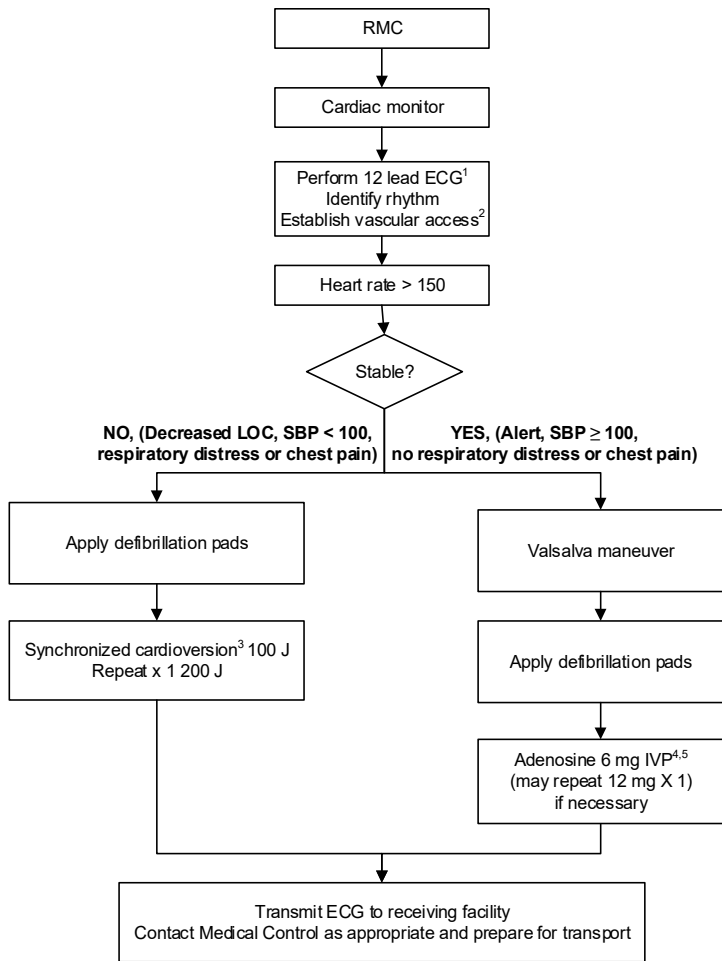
RMC

Cardiac monitor

Perform 12 lead ECG$^1$
Identify rhythm
Establish vascular access$^2$

Heart rate > 150

Stable?

**NO, (Decreased LOC, SBP < 100, respiratory distress or chest pain)**

**YES, (Alert, SBP $\geq$ 100, no respiratory distress or chest pain)**

Apply defibrillation pads

Synchronized cardioversion$^3$ 100 J
Repeat x 1 200 J

Valsalva maneuver

Apply defibrillation pads

Adenosine 6 mg IVP$^{4,5}$
(may repeat 12 mg X 1)
if necessary

Transmit ECG to receiving facility
Contact Medical Control as appropriate and prepare for transport